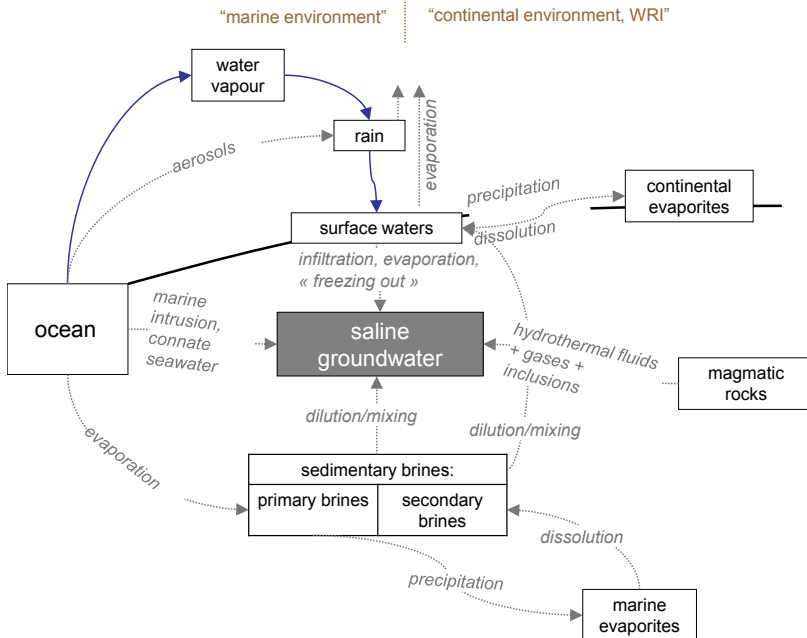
"marine environment"

"continental environment, WRI"

water vapour

rain

evaporation

aerosols

precipitation

continental evaporites

surface waters

dissolution

infiltration, evaporation, « freezing out »

ocean

marine intrusion, connate seawater

saline groundwater

hydrothermal fluids + gases + inclusions

magmatic rocks

dilution/mixing

dilution/mixing

evaporation

sedimentary brines:

primary brines

secondary brines

dissolution

precipitation

marine evaporites